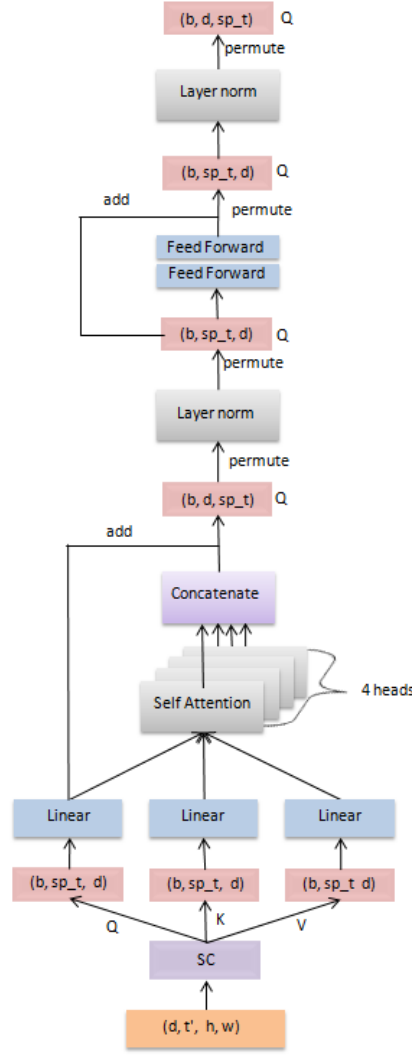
(b, d, sp_t) Q

permute

Layer norm

(b, sp_t, d) Q

add

permute

Feed Forward

Feed Forward

(b, sp_t, d) Q

permute

Layer norm

permute

(b, d, sp_t) Q

add

Concatenate

Self Attention

4 heads

Linear

Linear

Linear

(b, sp_t, d)

(b, sp_t, d)

(b, sp_t d)

Q

K

V

SC

(d, t', h, w)